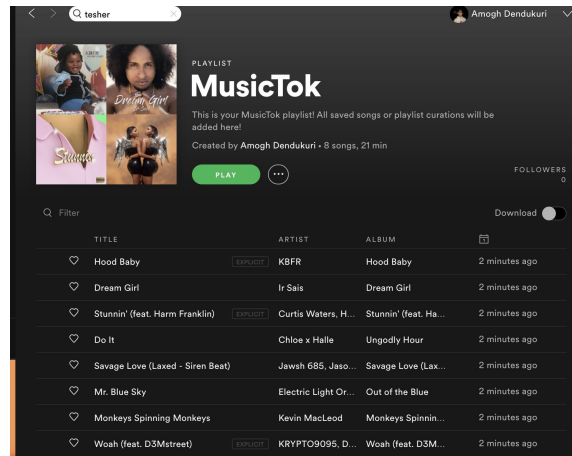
tesher

Amogh Dendukuri

KBFR

Dream Girl

Stunnin

PLAYLIST

MusicTok

This is your MusicTok playlist! All saved songs or playlist curations will be added here!

Created by Amogh Dendukuri • 8 songs, 21 min

PLAY

FOLLOWERS
0

Filter

Download

| | TITLE | | ARTIST | ALBUM | |
|---|---|---|---|---|---|
| ♡ | Hood Baby | EXPLICIT | KBFR | Hood Baby | 2 minutes ago |
| ♡ | Dream Girl | | Ir Sais | Dream Girl | 2 minutes ago |
| ♡ | Stunnin' (feat. Harm Franklin) | EXPLICIT | Curtis Waters, H... | Stunnin' (feat. Ha... | 2 minutes ago |
| ♡ | Do It | | Chloe x Halle | Ungodly Hour | 2 minutes ago |
| ♡ | Savage Love (Laxed - Siren Beat) | | Jawsh 685, Jaso... | Savage Love (Lax... | 2 minutes ago |
| ♡ | Mr. Blue Sky | | Electric Light Or... | Out of the Blue | 2 minutes ago |
| ♡ | Monkeys Spinning Monkeys | | Kevin MacLeod | Monkeys Spinnin... | 2 minutes ago |
| ♡ | Woah (feat. D3Mstreet) | EXPLICIT | KRYPTO9095, D... | Woah (feat. D3M... | 2 minutes ago |